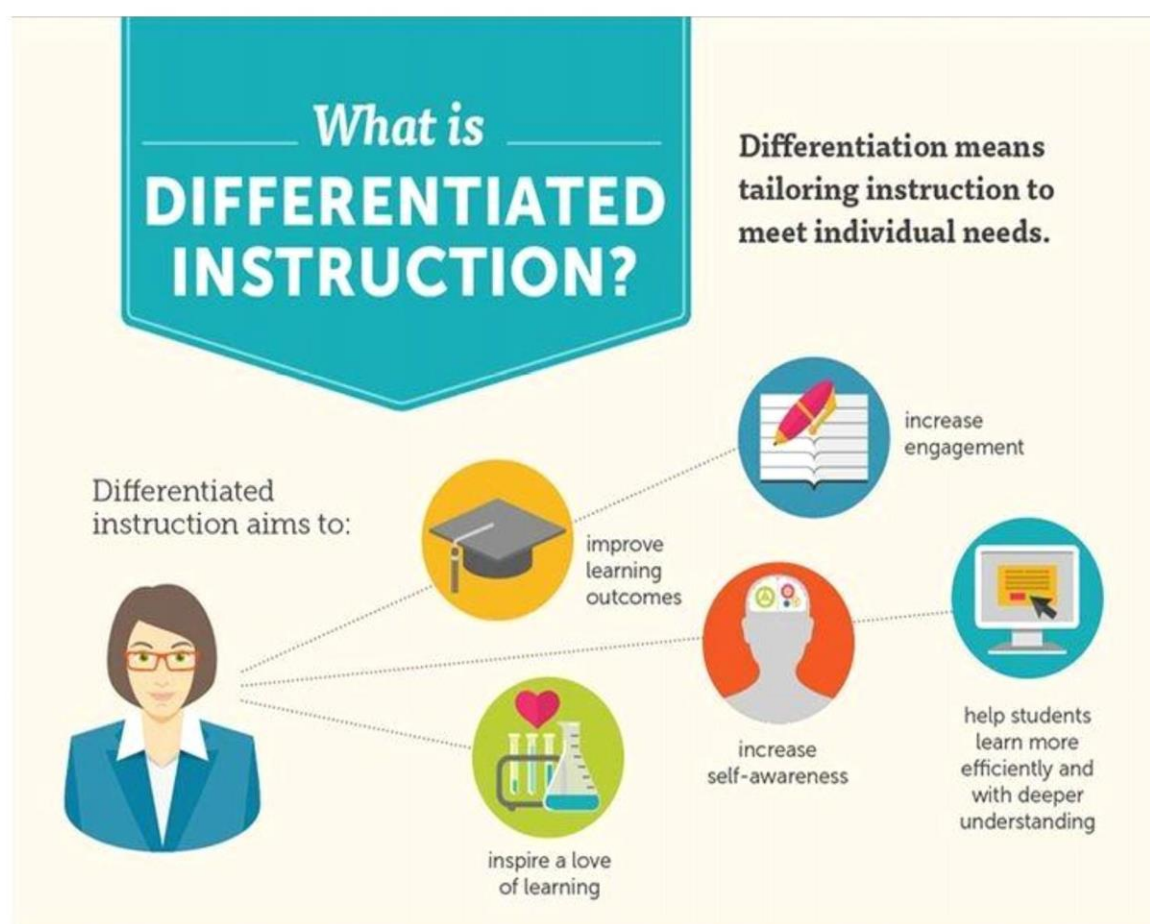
What is
DIFFERENTIATED INSTRUCTION?

Differentiation means tailoring instruction to meet individual needs.

Differentiated instruction aims to:

increase engagement

improve learning outcomes

increase self-awareness

help students learn more efficiently and with deeper understanding

inspire a love of learning